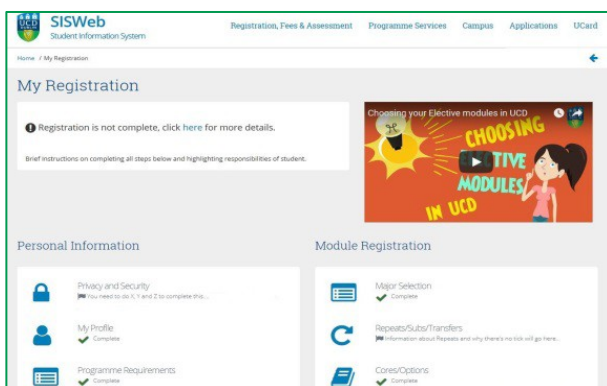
UCD SISWeb
Student Information System

Registration, Fees & Assessment Programme Services Campus Applications UCard

Home / My Registration

My Registration

Registration is not complete, click here for more details.

Brief instructions on completing all steps below and highlighting responsibilities of student.

Choosing your Elective modules in UCD

CHOOSING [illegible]TIVE MODULES IN UCD

Personal Information

Privacy and Security
You need to do X, Y and Z to complete this...

My Profile
Complete

Programme Requirements
Complete

Module Registration

Major Selection
Complete

Repeats/Subs/Transfers
Information about Repeats and why there's no tick will go here...

Cores/Options
Complete